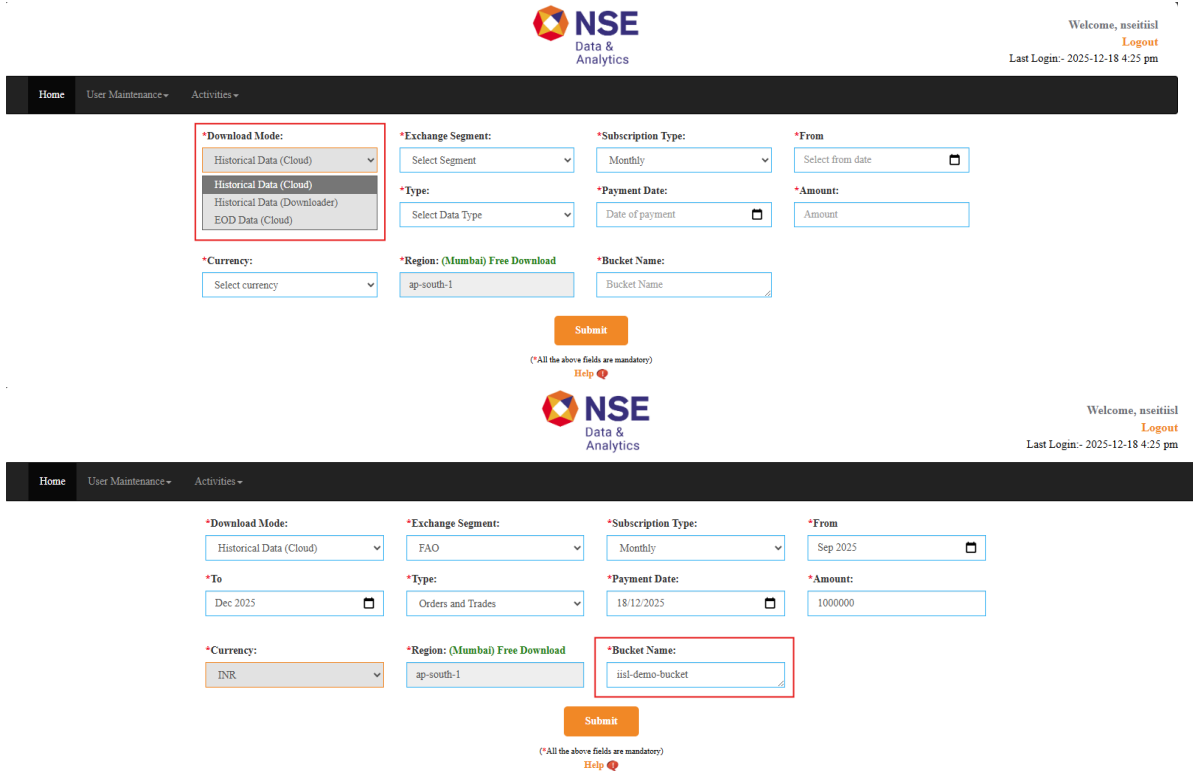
NSE
Data &
Analytics

Welcome, nseitiisl
Logout
Last Login:- 2025-12-18 4:25 pm

Home User Maintenance Activities

*Download Mode:
Historical Data (Cloud)
Historical Data (Cloud)
Historical Data (Downloader)
EOD Data (Cloud)

*Exchange Segment:
Select Segment

*Subscription Type:
Monthly

*From
Select from date

*Type:
Select Data Type

*Payment Date:
Date of payment

*Amount:
Amount

*Currency:
Select currency

*Region: (Mumbai) Free Download
ap-south-1

*Bucket Name:
Bucket Name

Submit

(*All the above fields are mandatory)
Help

NSE
Data &
Analytics

Welcome, nseitiisl
Logout
Last Login:- 2025-12-18 4:25 pm

Home User Maintenance Activities

*Download Mode:
Historical Data (Cloud)

*Exchange Segment:
FAO

*Subscription Type:
Monthly

*From
Sep 2025

*To
Dec 2025

*Type:
Orders and Trades

*Payment Date:
18/12/2025

*Amount:
1000000

*Currency:
INR

*Region: (Mumbai) Free Download
ap-south-1

*Bucket Name:
iisl-demo-bucket

Submit

(*All the above fields are mandatory)
Help